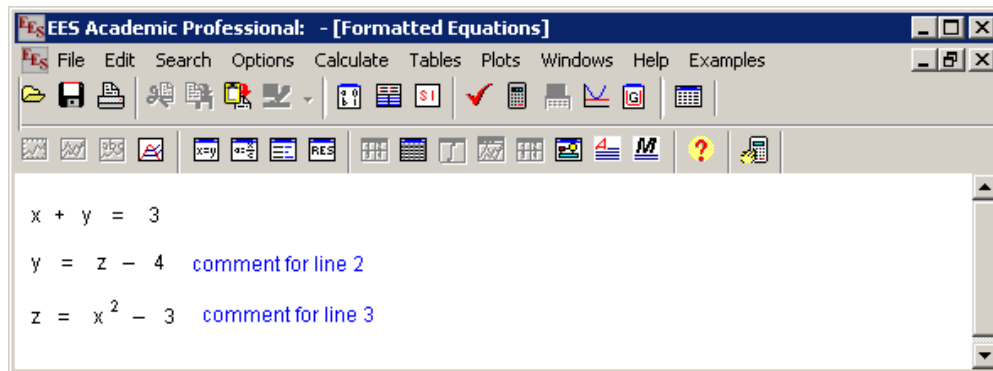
EES Academic Professional: - [Formatted Equations]

File Edit Search Options Calculate Tables Plots Windows Help Examples

$x + y = 3$

$y = z - 4$ comment for line 2

$z = x^2 - 3$ comment for line 3